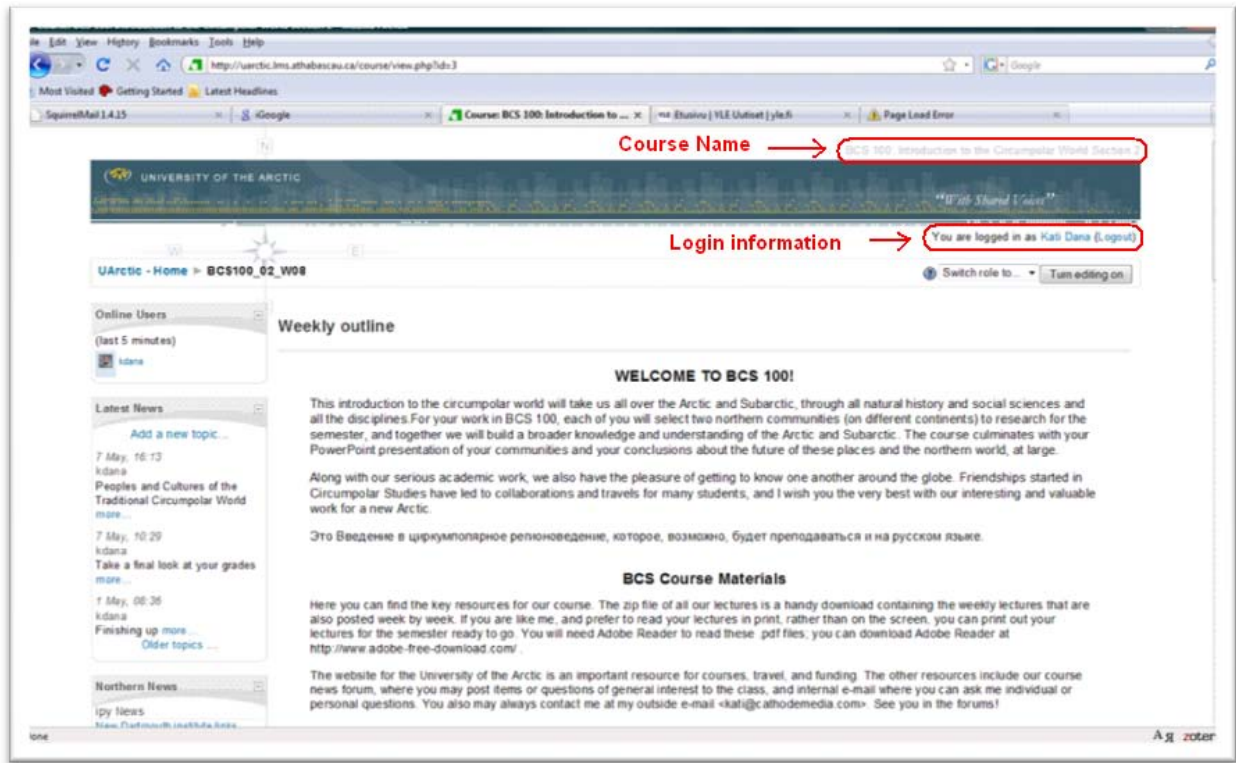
le Edit View History Bookmarks Tools Help

http://uarctic.lms.athabascau.ca/course/view.php?id=3

Google

Most Visited Getting Started Latest Headlines

SquirrelMail 1.4.15 | iGoogle | Course: BCS 100: Introduction to ... | Etusivu | YLE Uutiset | yle.fi | Page Load Error

Course Name

BCS 100: Introduction to the Circumpolar World Section 2

UNIVERSITY OF THE ARCTIC

"With Shared Voices"

Login information

You are logged in as Kati Dana (Logout)

UArctic - Home ► BCS100_02_W08

Switch role to... Turn editing on

Online Users

(last 5 minutes)

kdana

Latest News

Add a new topic...

7 May, 16:13
kdana
Peoples and Cultures of the Traditional Circumpolar World
more...

7 May, 10:29
kdana
Take a final look at your grades
more...

1 May, 08:36
kdana
Finishing up more...

Older topics ...

Northern News

ipy News

New Dartmouth institute links

Weekly outline

WELCOME TO BCS 100!

This introduction to the circumpolar world will take us all over the Arctic and Subarctic, through all natural history and social sciences and all the disciplines.For your work in BCS 100, each of you will select two northern communities (on different continents) to research for the semester, and together we will build a broader knowledge and understanding of the Arctic and Subarctic. The course culminates with your PowerPoint presentation of your communities and your conclusions about the future of these places and the northern world, at large.

Along with our serious academic work, we also have the pleasure of getting to know one another around the globe. Friendships started in Circumpolar Studies have led to collaborations and travels for many students, and I wish you the very best with our interesting and valuable work for a new Arctic.

Это Введение в циркумполярное регионоведение, которое, возможно, будет преподаваться и на русском языке.

BCS Course Materials

Here you can find the key resources for our course. The zip file of all our lectures is a handy download containing the weekly lectures that are also posted week by week. If you are like me, and prefer to read your lectures in print, rather than on the screen, you can print out your lectures for the semester ready to go. You will need Adobe Reader to read these .pdf files; you can download Adobe Reader at http://www.adobe-free-download.com/ .

The website for the University of the Arctic is an important resource for courses, travel, and funding. The other resources include our course news forum, where you may post items or questions of general interest to the class, and internal e-mail where you can ask me individual or personal questions. You also may always contact me at my outside e-mail <kati@cathodemedia.com>. See you in the forums!

one

zoter